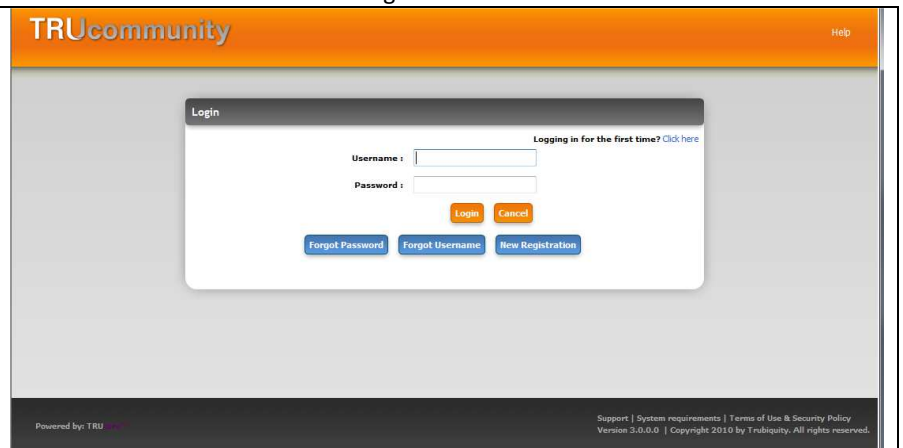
TRUcommunity

Help

Login

Logging in for the first time? Click here

Username :

Password :

Login Cancel

Forgot Password Forgot Username New Registration

Powered by: TRU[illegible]

Support | System requirements | Terms of Use & Security Policy
Version 3.0.0.0 | Copyright 2010 by Trubiquity. All rights reserved.